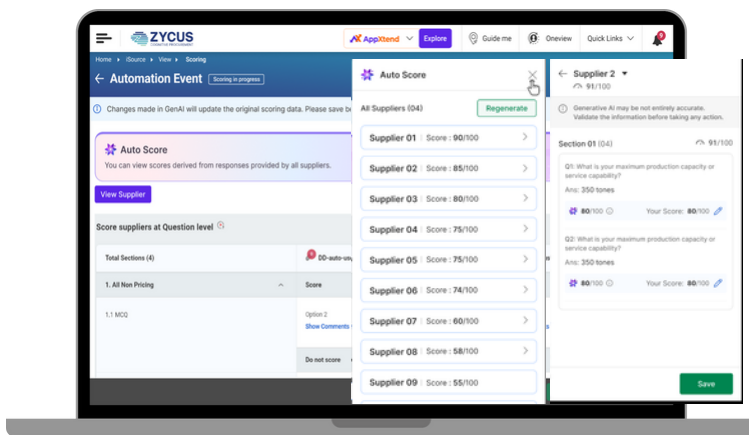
ZYCUS
COGNITIVE PROCUREMENT

iSource

AppXtend Explore Guide me Oneview Quick Links

Home > iSource > View > Scoring

← Automation Event Scoring in progress

Changes made in GenAI will update the original scoring data. Please save be

Auto Score
You can view scores derived from responses provided by all suppliers.

View Supplier

Score suppliers at Question level

Total Sections (4)

DD-auto-us

1. All Non Pricing

Score

1.1 MCQ

Option 2
Show Comments

Do not score

Auto Score

All Suppliers (04) Regenerate

Supplier 01 | Score : 90/100
Supplier 02 | Score : 85/100
Supplier 03 | Score : 80/100
Supplier 04 | Score : 75/100
Supplier 05 | Score : 75/100
Supplier 06 | Score : 74/100
Supplier 07 | Score : 60/100
Supplier 08 | Score : 58/100
Supplier 09 | Score : 55/100

← Supplier 2
91/100

Generative AI may be not entirely accurate. Validate the information before taking any action.

Section 01 (04) 91/100

Q1: What is your maximum production capacity or service capability?
Ans: 350 tones
80/100 Your Score: 80/100

Q2: What is your maximum production capacity or service capability?
Ans: 350 tones
80/100 Your Score: 80/100

Save